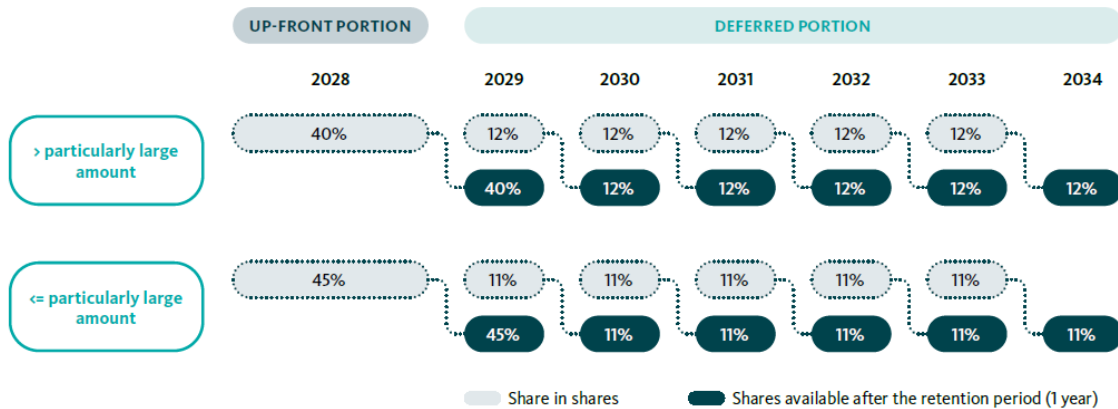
UP-FRONT PORTION

DEFERRED PORTION

| | 2028 | 2029 | 2030 | 2031 | 2032 | 2033 | 2034 |
|---|---|---|---|---|---|---|---|
| > particularly large amount | 40% | 12% | 12% | 12% | 12% | 12% | |
| | | 40% | 12% | 12% | 12% | 12% | 12% |
| <= particularly large amount | 45% | 11% | 11% | 11% | 11% | 11% | |
| | | 45% | 11% | 11% | 11% | 11% | 11% |

Share in shares

Shares available after the retention period (1 year)